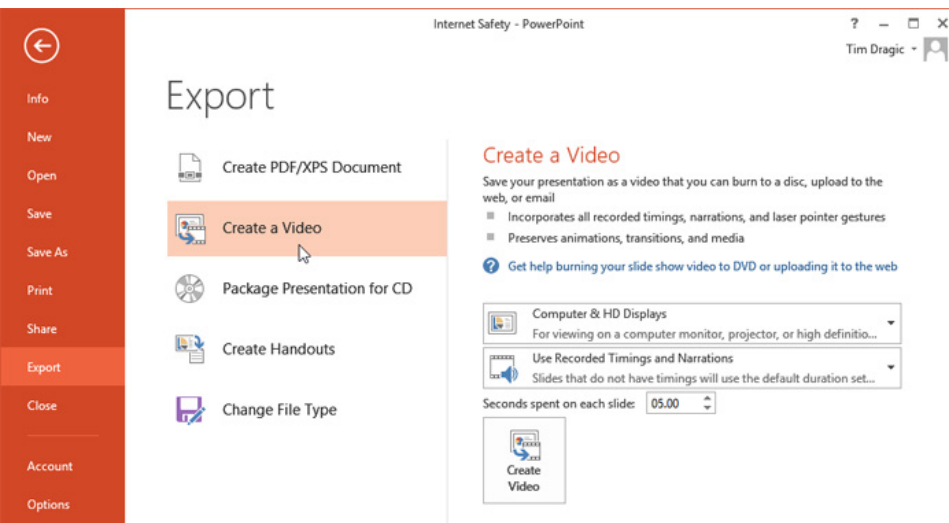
Internet Safety - PowerPoint

? – ☐ ✕

Tim Dragic ▾

Info
New
Open
Save
Save As
Print
Share
Export
Close
Account
Options

Export

Create PDF/XPS Document
Create a Video
Package Presentation for CD
Create Handouts
Change File Type

Create a Video

Save your presentation as a video that you can burn to a disc, upload to the web, or email

Incorporates all recorded timings, narrations, and laser pointer gestures
Preserves animations, transitions, and media

Get help burning your slide show video to DVD or uploading it to the web

Computer & HD Displays
For viewing on a computer monitor, projector, or high definitio...

Use Recorded Timings and Narrations
Slides that do not have timings will use the default duration set...

Seconds spent on each slide: 05.00

Create Video